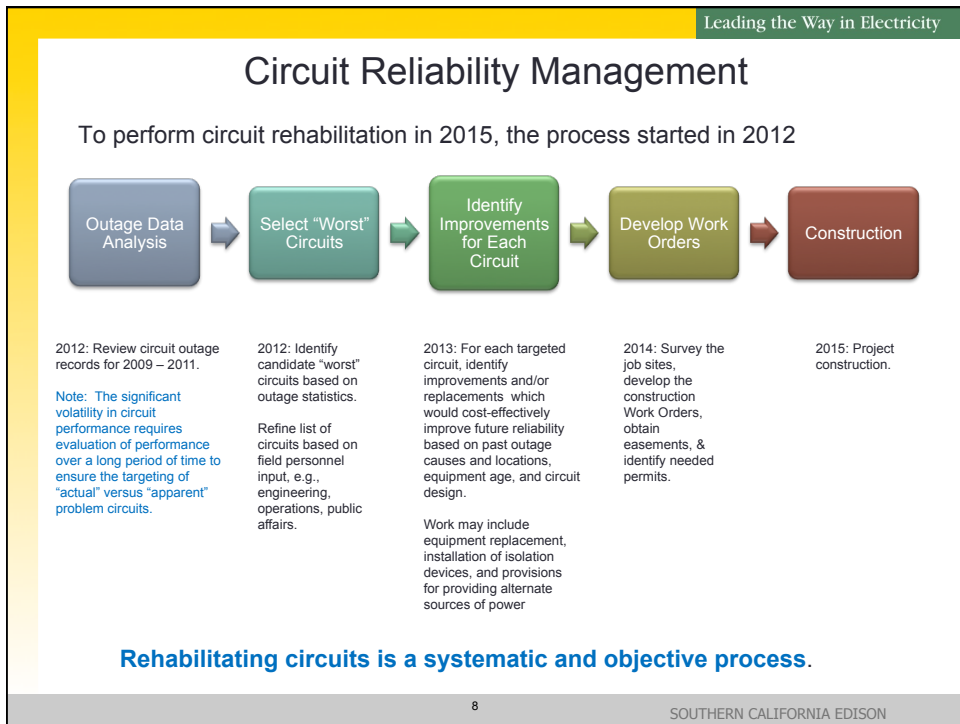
Leading the Way in Electricity

Circuit Reliability Management

To perform circuit rehabilitation in 2015, the process started in 2012

Outage Data Analysis

Select "Worst" Circuits

Identify Improvements for Each Circuit

Develop Work Orders

Construction

2012: Review circuit outage records for 2009 – 2011.

Note: The significant volatility in circuit performance requires evaluation of performance over a long period of time to ensure the targeting of "actual" versus "apparent" problem circuits.

2012: Identify candidate "worst" circuits based on outage statistics.

Refine list of circuits based on field personnel input, e.g., engineering, operations, public affairs.

2013: For each targeted circuit, identify improvements and/or replacements which would cost-effectively improve future reliability based on past outage causes and locations, equipment age, and circuit design.

Work may include equipment replacement, installation of isolation devices, and provisions for providing alternate sources of power

2014: Survey the job sites, develop the construction Work Orders, obtain easements, & identify needed permits.

2015: Project construction.

Rehabilitating circuits is a systematic and objective process.

8

SOUTHERN CALIFORNIA EDISON